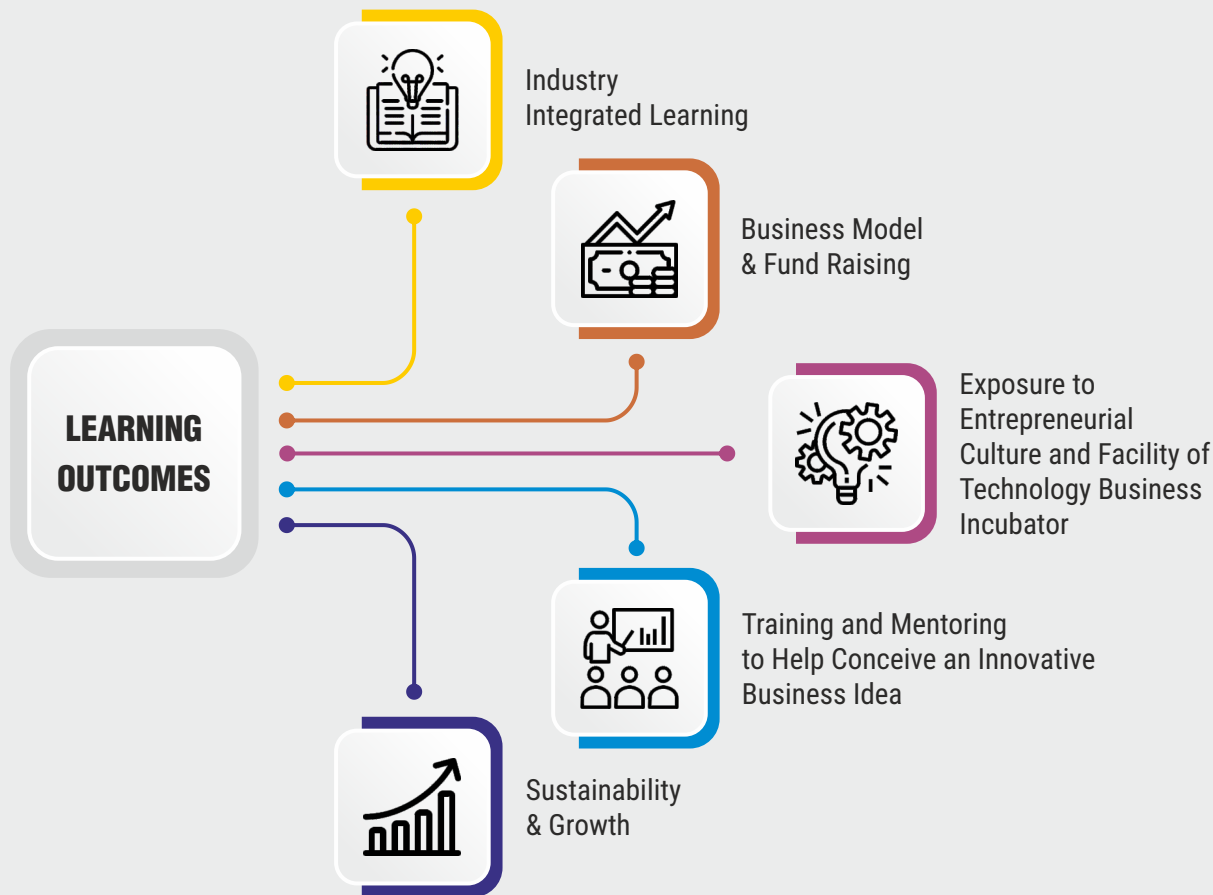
LEARNING OUTCOMES

Industry Integrated Learning

Business Model & Fund Raising

Exposure to Entrepreneurial Culture and Facility of Technology Business Incubator

Training and Mentoring to Help Conceive an Innovative Business Idea

Sustainability & Growth